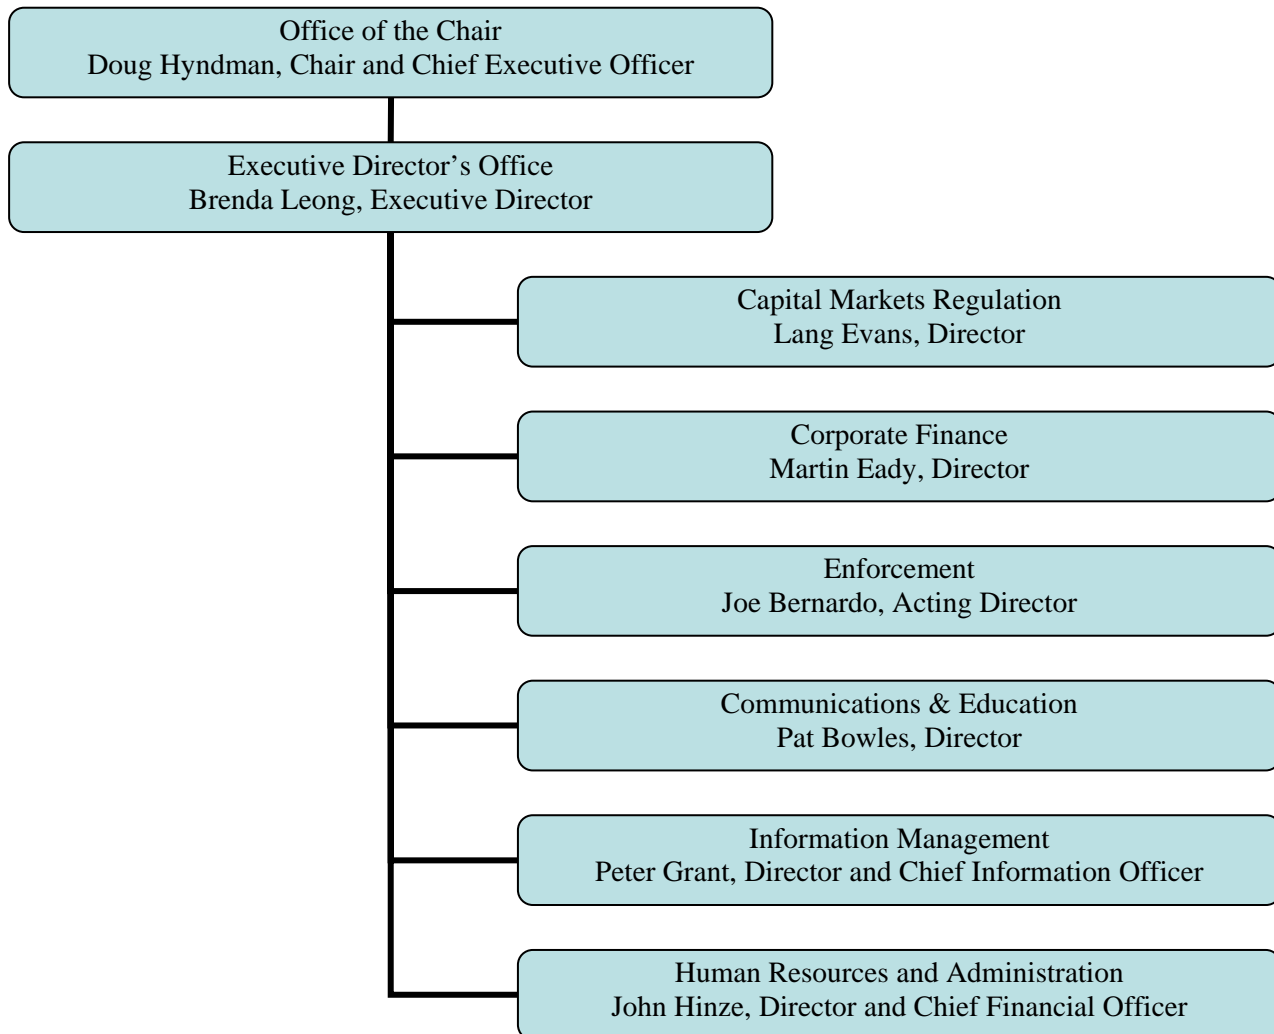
Office of the Chair
Doug Hyndman, Chair and Chief Executive Officer

Executive Director’s Office
Brenda Leong, Executive Director

Capital Markets Regulation
Lang Evans, Director

Corporate Finance
Martin Eady, Director

Enforcement
Joe Bernardo, Acting Director

Communications & Education
Pat Bowles, Director

Information Management
Peter Grant, Director and Chief Information Officer

Human Resources and Administration
John Hinze, Director and Chief Financial Officer